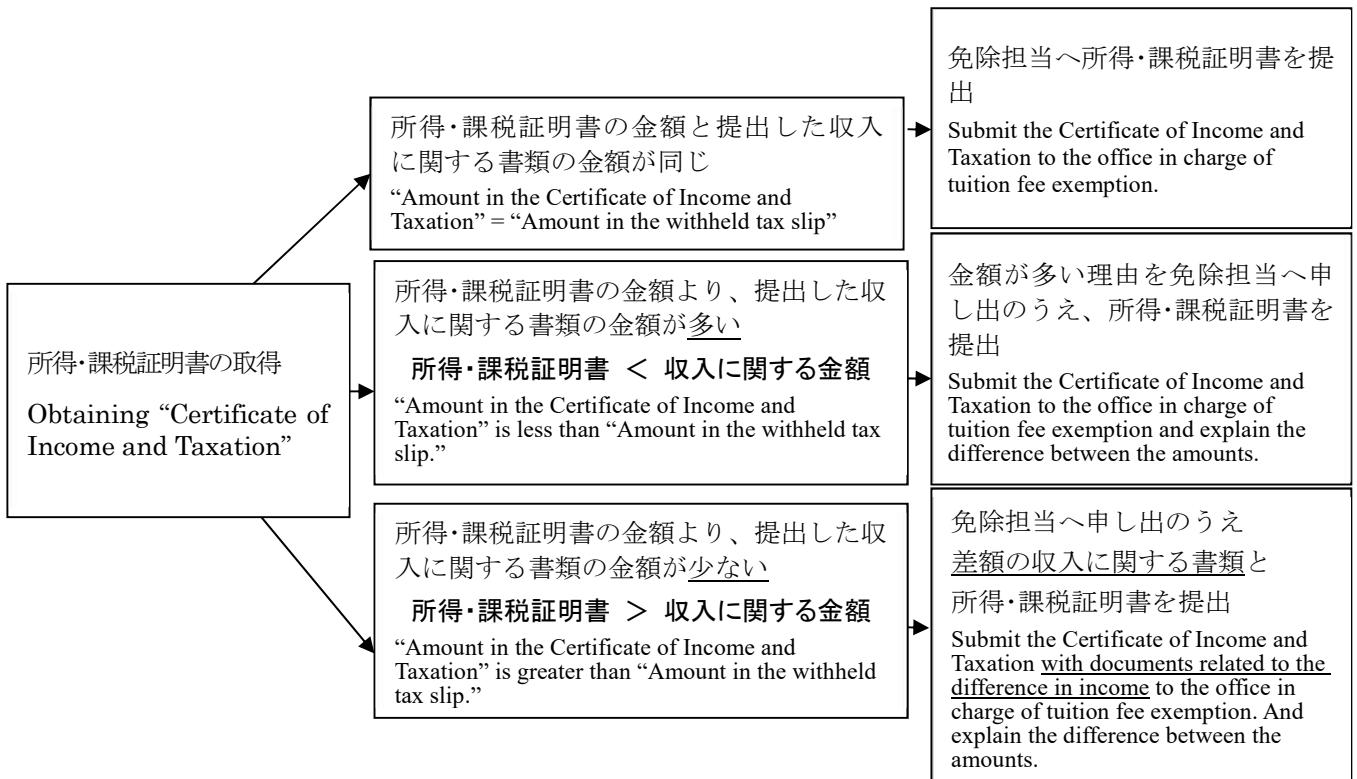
所得･課税証明書の取得

Obtaining "Certificate of Income and Taxation"

所得･課税証明書の金額と提出した収入に関する書類の金額が同じ

"Amount in the Certificate of Income and Taxation" = "Amount in the withheld tax slip"

免除担当へ所得･課税証明書を提出

Submit the Certificate of Income and Taxation to the office in charge of tuition fee exemption.

所得･課税証明書の金額より、提出した収入に関する書類の金額が多い

所得･課税証明書 ＜ 収入に関する金額

"Amount in the Certificate of Income and Taxation" is less than "Amount in the withheld tax slip."

金額が多い理由を免除担当へ申し出のうえ、所得･課税証明書を提出

Submit the Certificate of Income and Taxation to the office in charge of tuition fee exemption and explain the difference between the amounts.

所得･課税証明書の金額より、提出した収入に関する書類の金額が少ない

所得･課税証明書 ＞ 収入に関する金額

"Amount in the Certificate of Income and Taxation" is greater than "Amount in the withheld tax slip."

免除担当へ申し出のうえ
差額の収入に関する書類と
所得･課税証明書を提出

Submit the Certificate of Income and Taxation with documents related to the difference in income to the office in charge of tuition fee exemption. And explain the difference between the amounts.